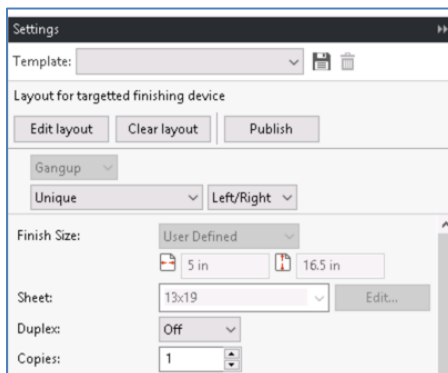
Settings

Template:

Layout for targetted finishing device

Edit layout | Clear layout | Publish

Gangup

Unique

Left/Right

Finish Size: User Defined

5 in 16.5 in

Sheet: 13x19 Edit...

Duplex: Off

Copies: 1